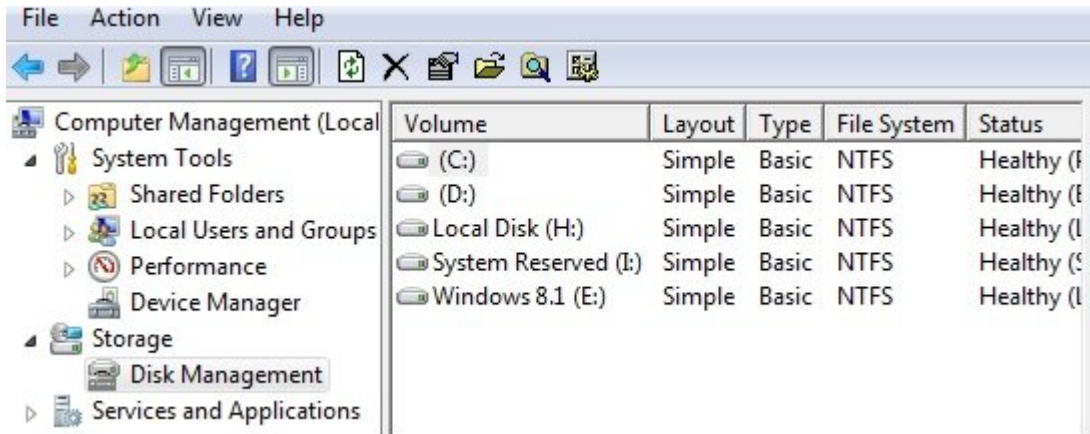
File Action View Help

Computer Management (Local
System Tools
Shared Folders
Local Users and Groups
Performance
Device Manager
Storage
Disk Management
Services and Applications

| Volume | Layout | Type | File System | Status |
|---|---|---|---|---|
| (C:) | Simple | Basic | NTFS | Healthy ([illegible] |
| (D:) | Simple | Basic | NTFS | Healthy ([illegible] |
| Local Disk (H:) | Simple | Basic | NTFS | Healthy ([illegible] |
| System Reserved (I:) | Simple | Basic | NTFS | Healthy ([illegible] |
| Windows 8.1 (E:) | Simple | Basic | NTFS | Healthy ([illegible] |